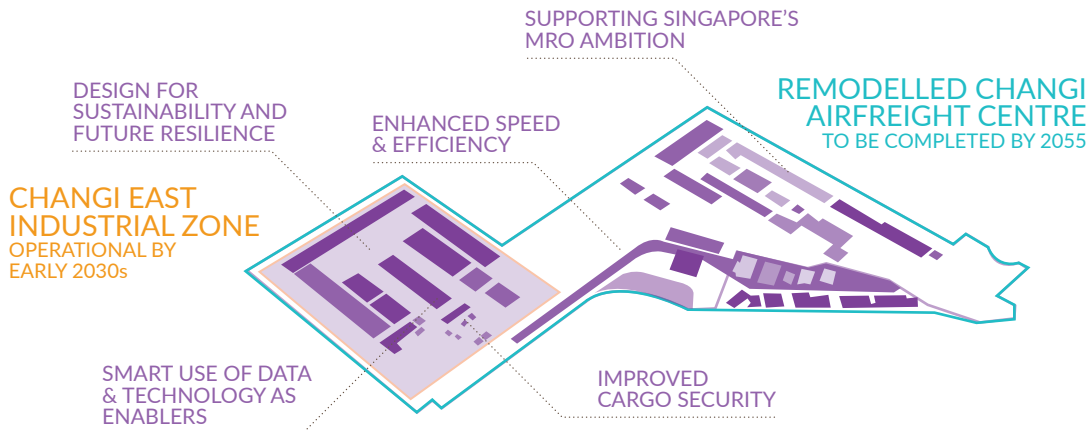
SUPPORTING SINGAPORE'S MRO AMBITION

DESIGN FOR SUSTAINABILITY AND FUTURE RESILIENCE

ENHANCED SPEED & EFFICIENCY

REMODELLED CHANGI AIRFREIGHT CENTRE
TO BE COMPLETED BY 2055

CHANGI EAST INDUSTRIAL ZONE
OPERATIONAL BY EARLY 2030s

SMART USE OF DATA & TECHNOLOGY AS ENABLERS

IMPROVED CARGO SECURITY